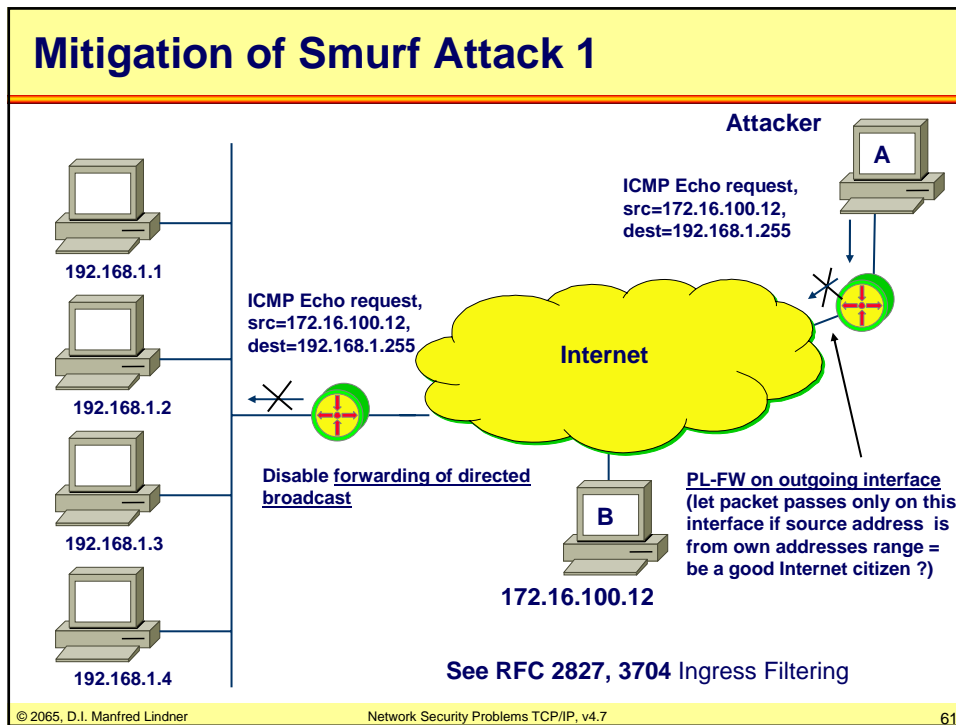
Mitigation of Smurf Attack 1

Attacker

A

ICMP Echo request, src=172.16.100.12, dest=192.168.1.255

192.168.1.1

ICMP Echo request, src=172.16.100.12, dest=192.168.1.255

Internet

192.168.1.2

Disable forwarding of directed broadcast

PL-FW on outgoing interface (let packet passes only on this interface if source address is from own addresses range = be a good Internet citizen ?)

B

192.168.1.3

172.16.100.12

192.168.1.4

See RFC 2827, 3704 Ingress Filtering

© 2065, D.I. Manfred Lindner

Network Security Problems TCP/IP, v4.7

61